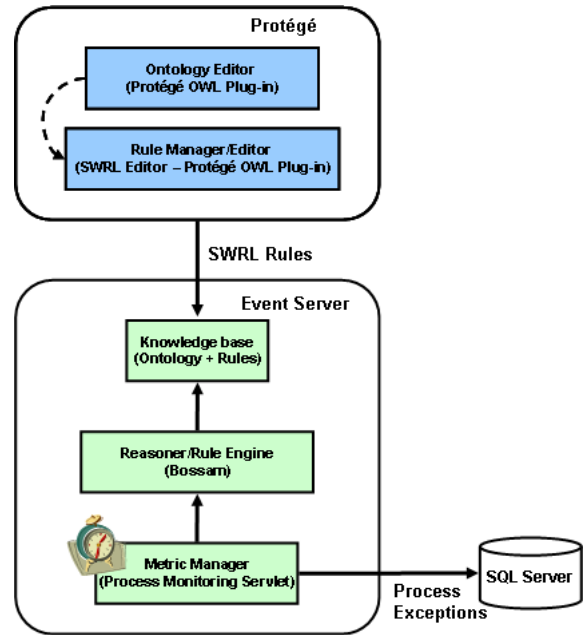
Protégé

Ontology Editor
(Protégé OWL Plug-in)

Rule Manager/Editor
(SWRL Editor – Protégé OWL Plug-in)

SWRL Rules

Event Server

Knowledge base
(Ontology + Rules)

Reasoner/Rule Engine
(Bossam)

Metric Manager
(Process Monitoring Servlet)

Process
Exceptions

SQL Server